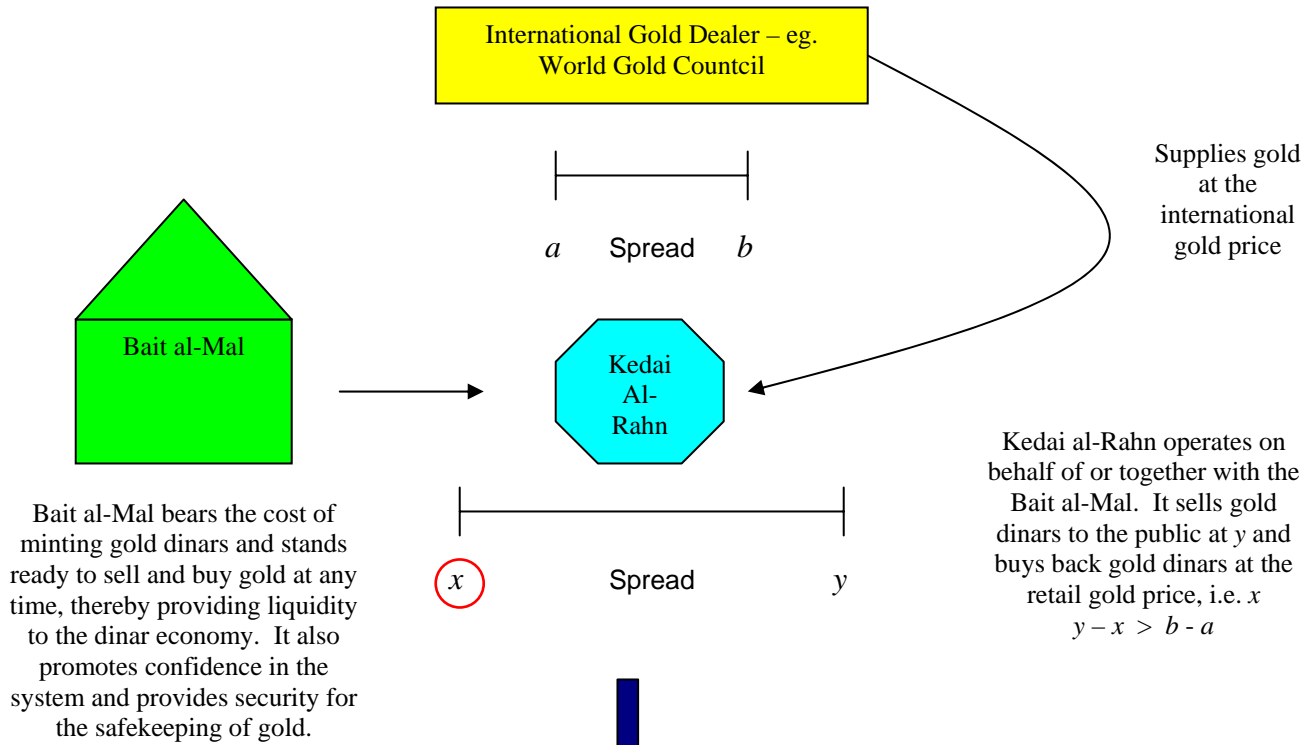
International Gold Dealer – eg. World Gold Countcil

Supplies gold at the international gold price

$a$ Spread $b$

Bait al-Mal

Kedai Al-Rahn

Kedai al-Rahn operates on behalf of or together with the Bait al-Mal. It sells gold dinars to the public at $y$ and buys back gold dinars at the retail gold price, i.e. $x$
$y - x > b - a$

Bait al-Mal bears the cost of minting gold dinars and stands ready to sell and buy gold at any time, thereby providing liquidity to the dinar economy. It also promotes confidence in the system and provides security for the safekeeping of gold.

$x$ Spread $y$